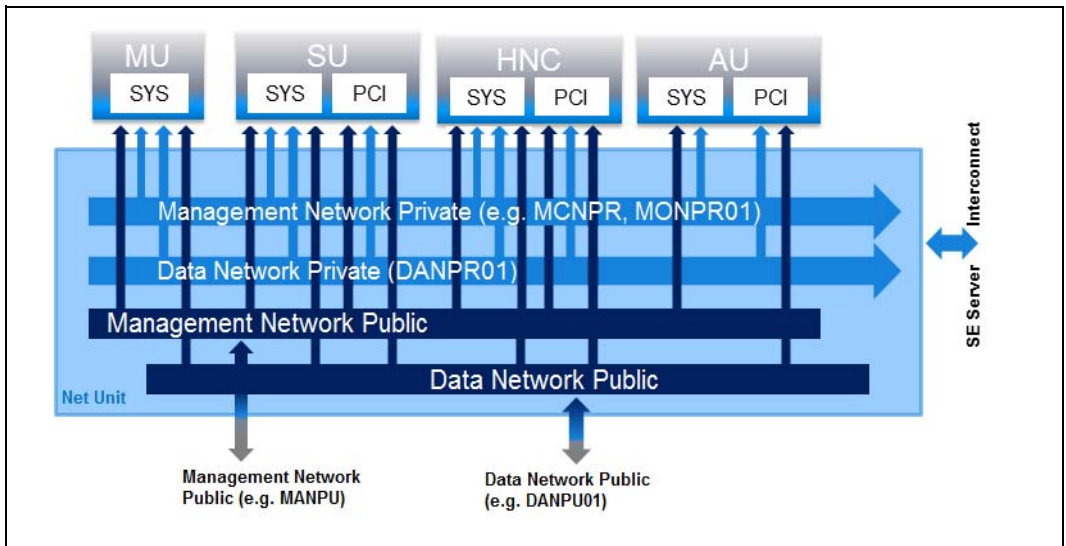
MU
SYS

SU
SYS
PCI

HNC
SYS
PCI

AU
SYS
PCI

Management Network Private (e.g. MCNPR, MONPR01)

Data Network Private (DANPR01)

Management Network Public

Data Network Public

Net Unit

Interconnect
SE Server

Management Network Public (e.g. MANPU)

Data Network Public (e.g. DANPU01)